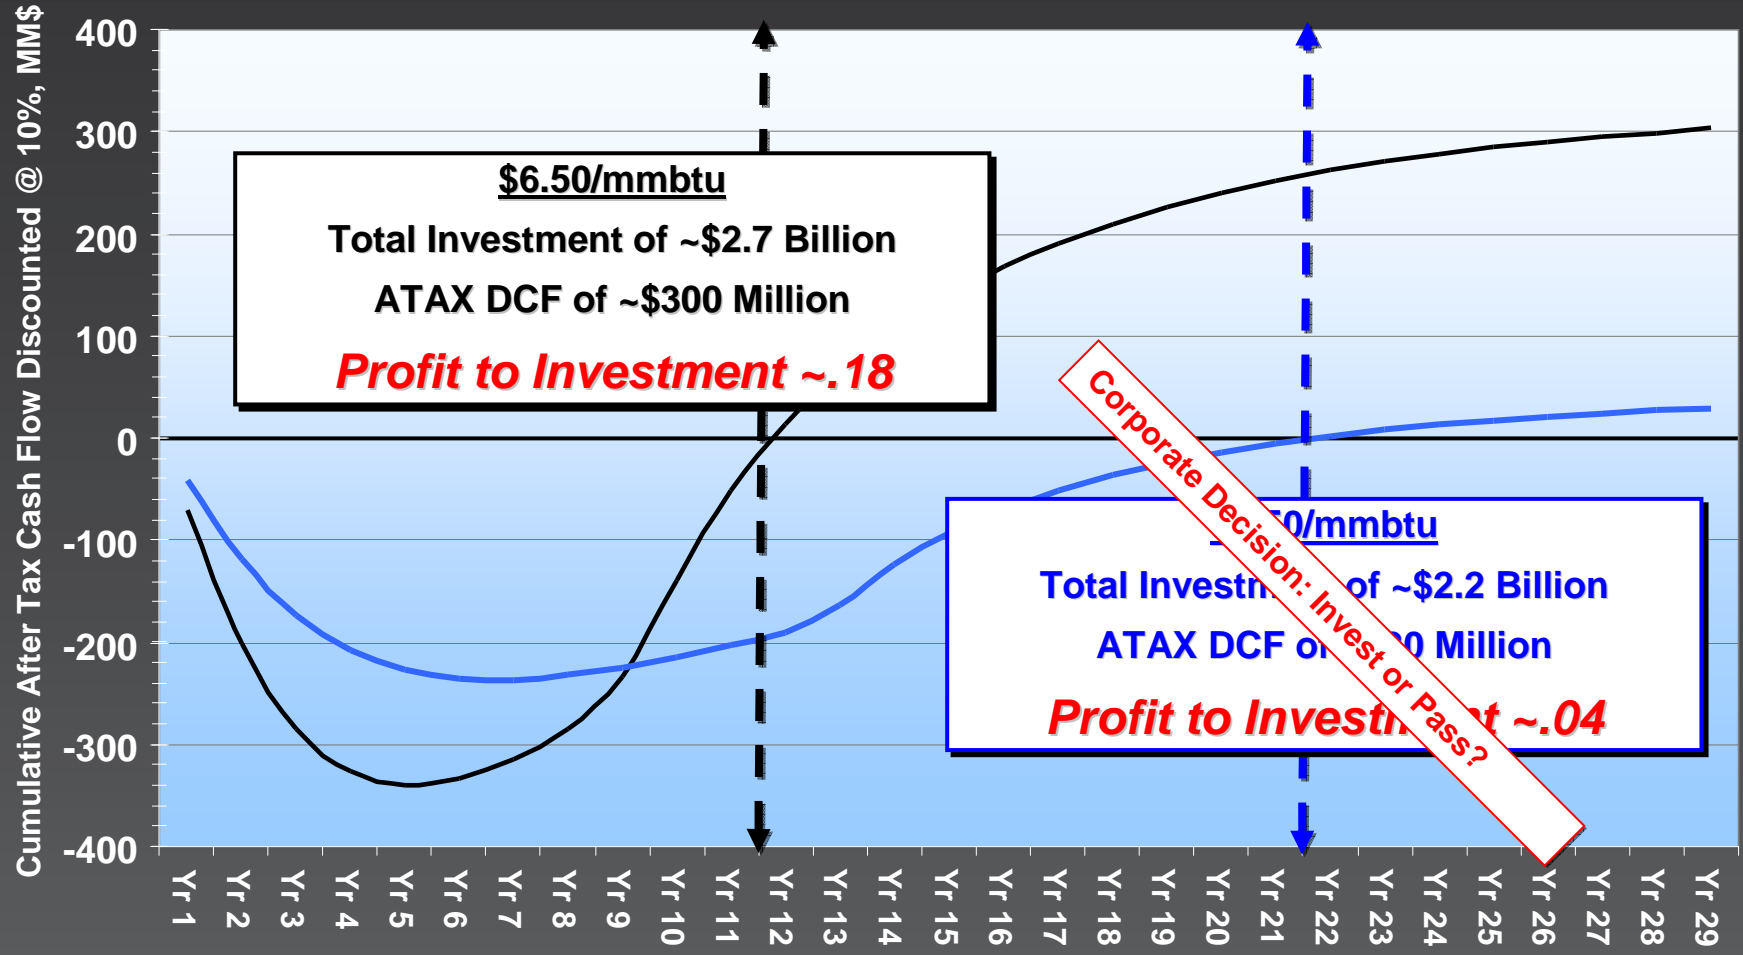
Cumulative After Tax Cash Flow Discounted @ 10%, MM$

400
300
200
100
0
-100
-200
-300
-400

$6.50/mmbtu
Total Investment of ~$2.7 Billion
ATAX DCF of ~$300 Million
Profit to Investment ~.18

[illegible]0/mmbtu
Total Investm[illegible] of ~$2.2 Billion
ATAX DCF o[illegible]0 Million
Profit to Invest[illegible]t ~.04

Corporate Decision: Invest or Pass?

Yr 1
Yr 2
Yr 3
Yr 4
Yr 5
Yr 6
Yr 7
Yr 8
Yr 9
Yr 10
Yr 11
Yr 12
Yr 13
Yr 14
Yr 15
Yr 16
Yr 17
Yr 18
Yr 19
Yr 20
Yr 21
Yr 22
Yr 23
Yr 24
Yr 25
Yr 26
Yr 27
Yr 28
Yr 29